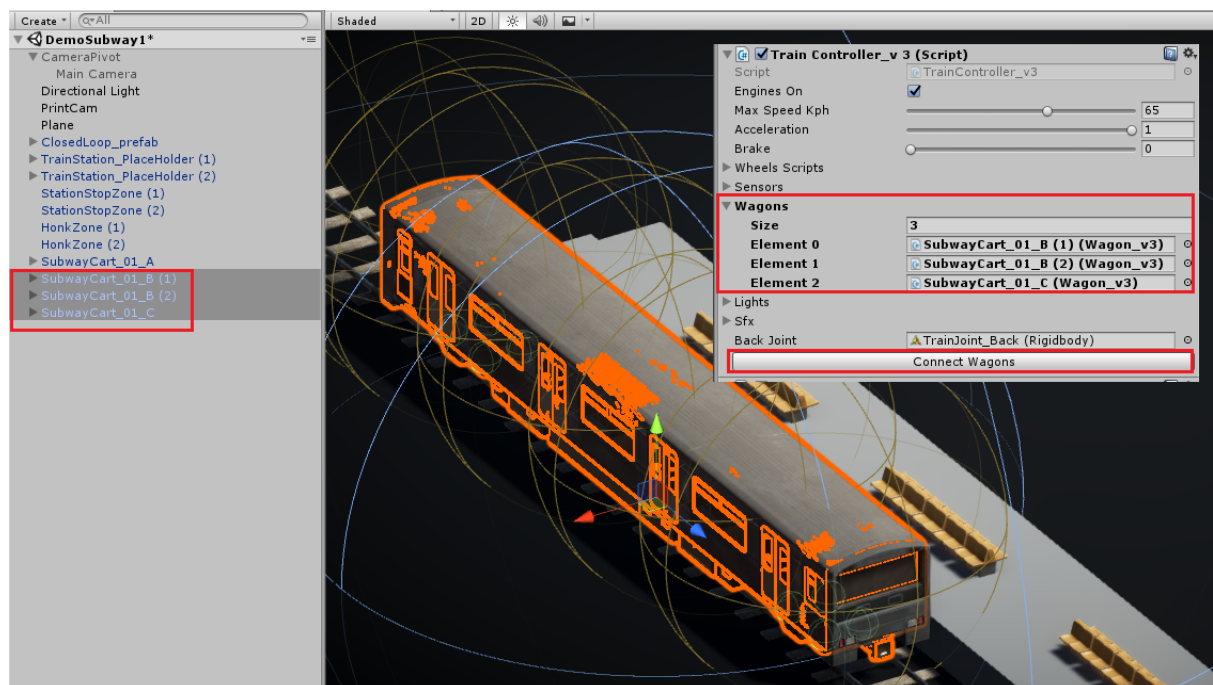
Create ▾ Q▾All

DemoSubway1*
CameraPivot
Main Camera
Directional Light
PrintCam
Plane
ClosedLoop_prefab
TrainStation_PlaceHolder (1)
TrainStation_PlaceHolder (2)
StationStopZone (1)
StationStopZone (2)
HonkZone (1)
HonkZone (2)
SubwayCart_01_A
SubwayCart_01_B (1)
SubwayCart_01_B (2)
SubwayCart_01_C

Shaded 2D

Train Controller_v 3 (Script)
Script TrainController_v3
Engines On
Max Speed Kph 65
Acceleration 1
Brake 0
Wheels Scripts
Sensors
Wagons
Size 3
Element 0 SubwayCart_01_B (1) (Wagon_v3)
Element 1 SubwayCart_01_B (2) (Wagon_v3)
Element 2 SubwayCart_01_C (Wagon_v3)
Lights
Sfx
Back Joint TrainJoint_Back (Rigidbody)
Connect Wagons